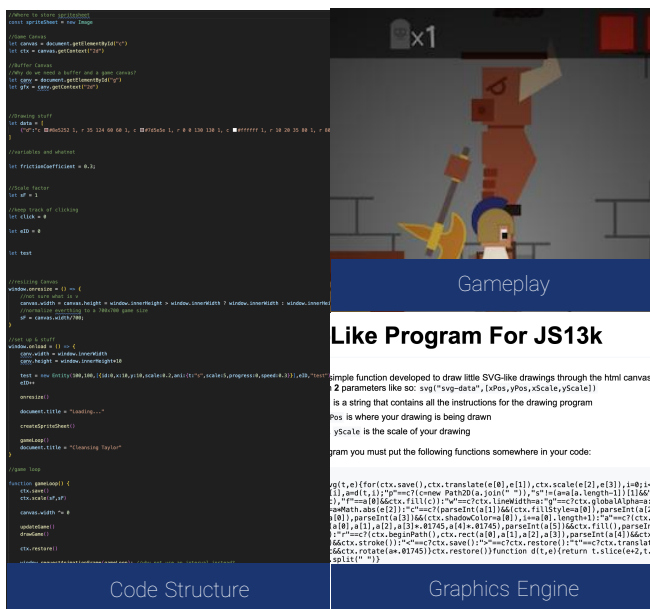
//Where to store spritesheet
const spriteSheet = new Image

//Game Canvas
let canvas = document.getElementById("c")
let ctx = canvas.getContext("2d")

//Buffer Canvas
//Why do we need a buffer and a game canvas?
let canv = document.getElementById("g")
let gfx = canv.getContext("2d")

//Drawing stuff
let data = [
{"d":"c #4a5252 1, r 35 124 60 60 1, c #7a5a5e 1, r 0 0 130 130 1, c #ffffff 1, r 10 20 35 80 1, r
]

//variables and whatnot

let frictionCoefficient = 0.3;

//Scale factor
let sF = 1

//keep track of clicking
let click = 0

let eID = 0

let test

//resizing Canvas
window.onresize = () => {
//not sure what is =
canvas.width = canvas.height = window.innerHeight > window.innerWidth ? window.innerWidth : window.innerH
//normalize everthing to a 700x700 game size
sF = canvas.width/700;
}

//set up & stuff
window.onload = () => {
canv.width = window.innerWidth
canv.height = window.innerHeight*10

test = new Entity(100,100,[{id:0,x:10,y:10,scale:0.2,ani:{t:"c",scale:5,progress:0,speed:0.3}}],eID,"test"
eID++

onresize()

document.title = "Loading..."

createSpriteSheet()

gameLoop()
document.title = "Cleansing Taylor"
}

//game loop

function gameLoop() {
ctx.save()
ctx.scale(sF,sF)

canvas.width *= 0

updateGame()
drawGame()

ctx.restore()

Code Structure

x1

Gameplay

Like Program For JS13k

imple function developed to draw little SVG-like drawings through the html canvas
2 parameters like so: svg("svg-data",[xPos,yPos,xScale,yScale])
is a string that contains all the instructions for the drawing program
Pos is where your drawing is being drawn
yScale is the scale of your drawing

gram you must put the following functions somewhere in your code:

vg(t,e){for(ctx.save(),ctx.translate(e[0],e[1]),ctx.scale(e[2],e[3]),i=0;i
[1],a=d(t,i);"p"==c?(c=new Path2D(a.join(" ")),"s"!=(a=a[a.length-1])[1]&&"
,"f"==a[0]&&ctx.fill()):"w"==c?ctx.lineWidth=a:"g"==c?ctx.globalAlpha=a
=a*Math.abs(e[2]):"c"==c?(parseInt(a[1])&&(ctx.fillStyle=a[0]),parseInt(a[2
[0]),parseInt(a[3])&&(ctx.shadowColor=a[0]),i+=a[0].length+1):"a"==c?(ctx.
a[0],a[1],a[2],a[3]*.01745,a[4]*.01745),parseInt(a[5])&&ctx.fill(),parseIn
:"r"==c?(ctx.beginPath(),ctx.rect(a[0],a[1],a[2],a[3]),parseInt(a[4])&&ctx
&ctx.stroke()):"<"==c?ctx.save():">"==c?ctx.restore():"t"==c?ctx.translat
c&&ctx.rotate(a*.01745)}ctx.restore()}function d(t,e){return t.slice(e+2,t
split(" ")}

Graphics Engine